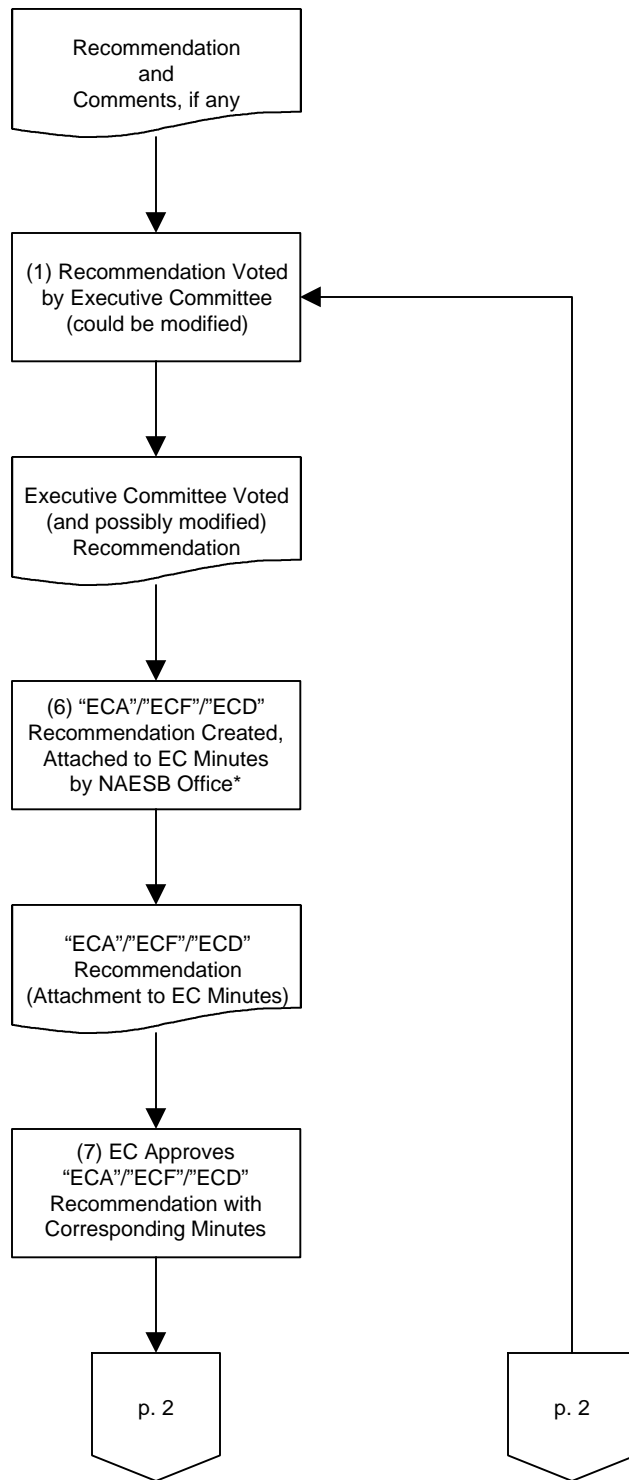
Recommendation and Comments, if any

(1) Recommendation Voted by Executive Committee (could be modified)

Executive Committee Voted (and possibly modified) Recommendation

(6) “ECA”/”ECF”/”ECD” Recommendation Created, Attached to EC Minutes by NAESB Office*

“ECA”/”ECF”/”ECD” Recommendation (Attachment to EC Minutes)

(7) EC Approves “ECA”/”ECF”/”ECD” Recommendation with Corresponding Minutes

p. 2

p. 2